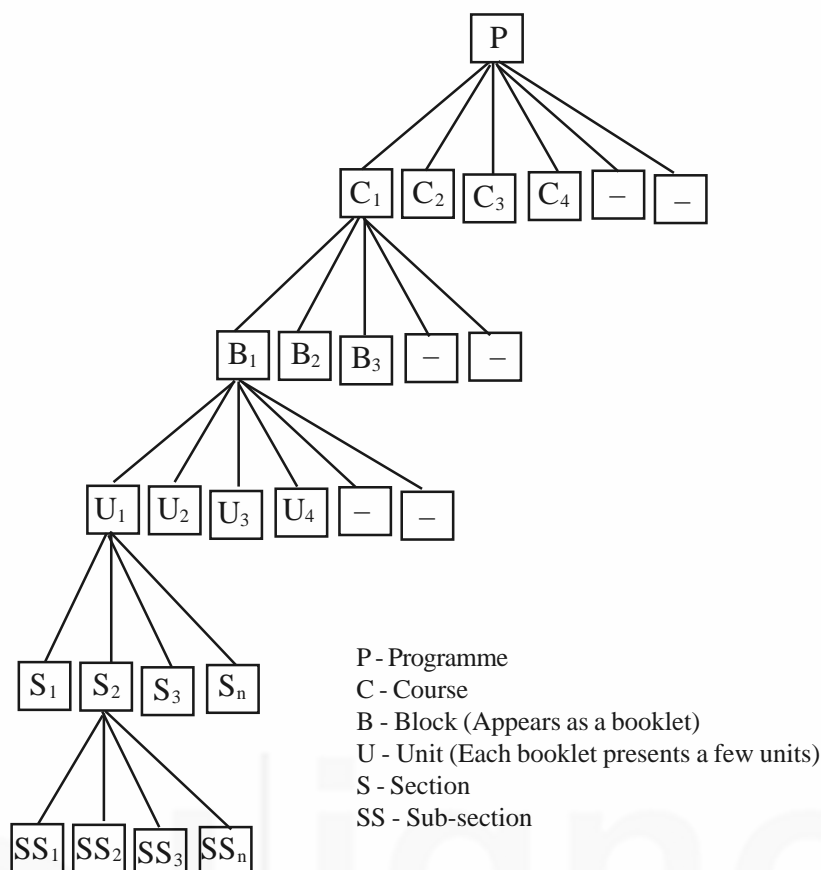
P

$C_1$ $C_2$ $C_3$ $C_4$ – –

$B_1$ $B_2$ $B_3$ – –

$U_1$ $U_2$ $U_3$ $U_4$ – –

$S_1$ $S_2$ $S_3$ $S_n$

$SS_1$ $SS_2$ $SS_3$ $SS_n$

P - Programme
C - Course
B - Block (Appears as a booklet)
U - Unit (Each booklet presents a few units)
S - Section
SS - Sub-section